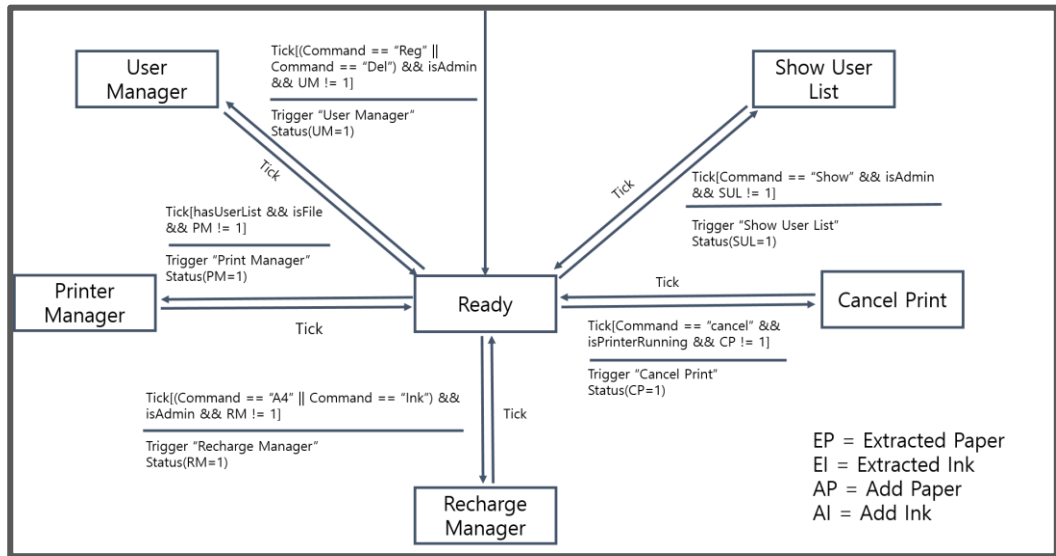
User Manager

Tick[(Command == "Reg" || Command == "Del") && isAdmin && UM != 1]

Trigger "User Manager"
Status(UM=1)

Show User List

Tick

Tick

Tick[Command == "Show" && isAdmin && SUL != 1]

Trigger "Show User List"
Status(SUL=1)

Tick[hasUserList && isFile && PM != 1]

Trigger "Print Manager"
Status(PM=1)

Tick

Printer Manager

Ready

Cancel Print

Tick

Tick[Command == "cancel" && isPrinterRunning && CP != 1]

Trigger "Cancel Print"
Status(CP=1)

Tick[(Command == "A4" || Command == "Ink") && isAdmin && RM != 1]

Trigger "Recharge Manager"
Status(RM=1)

Tick

EP = Extracted Paper
EI = Extracted Ink
AP = Add Paper
AI = Add Ink

Recharge Manager